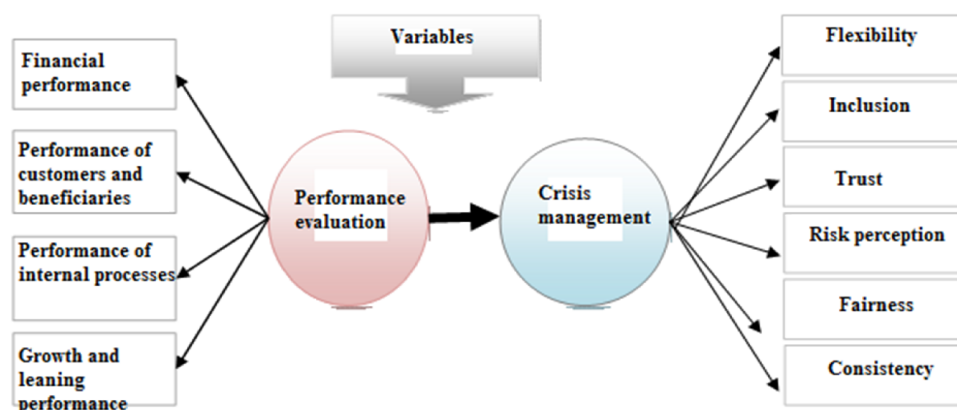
Variables

Financial performance

Performance of customers and beneficiaries

Performance of internal processes

Growth and leaning performance

Performance evaluation

Crisis management

Flexibility

Inclusion

Trust

Risk perception

Fairness

Consistency